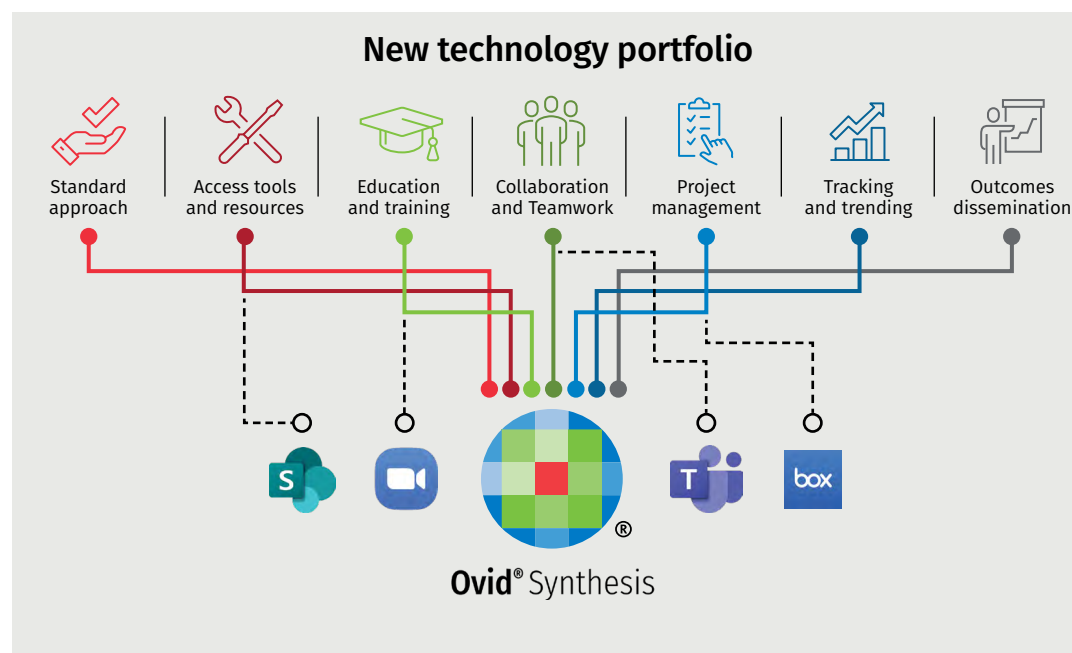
New technology portfolio

Standard approach

Access tools and resources

Education and training

Collaboration and Teamwork

Project management

Tracking and trending

Outcomes dissemination

S

T

box

®

Ovid® Synthesis